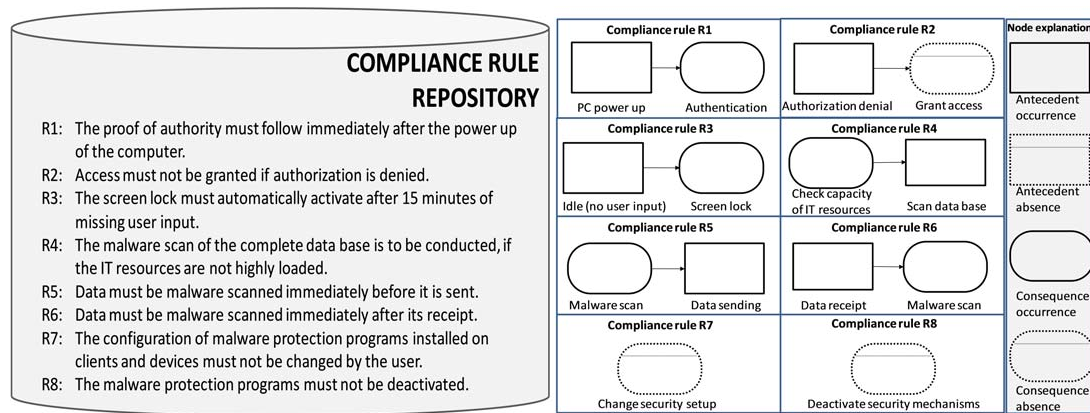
COMPLIANCE RULE REPOSITORY

R1: The proof of authority must follow immediately after the power up of the computer.
R2: Access must not be granted if authorization is denied.
R3: The screen lock must automatically activate after 15 minutes of missing user input.
R4: The malware scan of the complete data base is to be conducted, if the IT resources are not highly loaded.
R5: Data must be malware scanned immediately before it is sent.
R6: Data must be malware scanned immediately after its receipt.
R7: The configuration of malware protection programs installed on clients and devices must not be changed by the user.
R8: The malware protection programs must not be deactivated.

Compliance rule R1
PC power up
Authentication

Compliance rule R2
Authorization denial
Grant access

Compliance rule R3
Idle (no user input)
Screen lock

Compliance rule R4
Check capacity of IT resources
Scan data base

Compliance rule R5
Malware scan
Data sending

Compliance rule R6
Data receipt
Malware scan

Compliance rule R7
Change security setup

Compliance rule R8
Deactivate security mechanisms

Node explanation
Antecedent occurrence
Antecedent absence
Consequence occurrence
Consequence absence